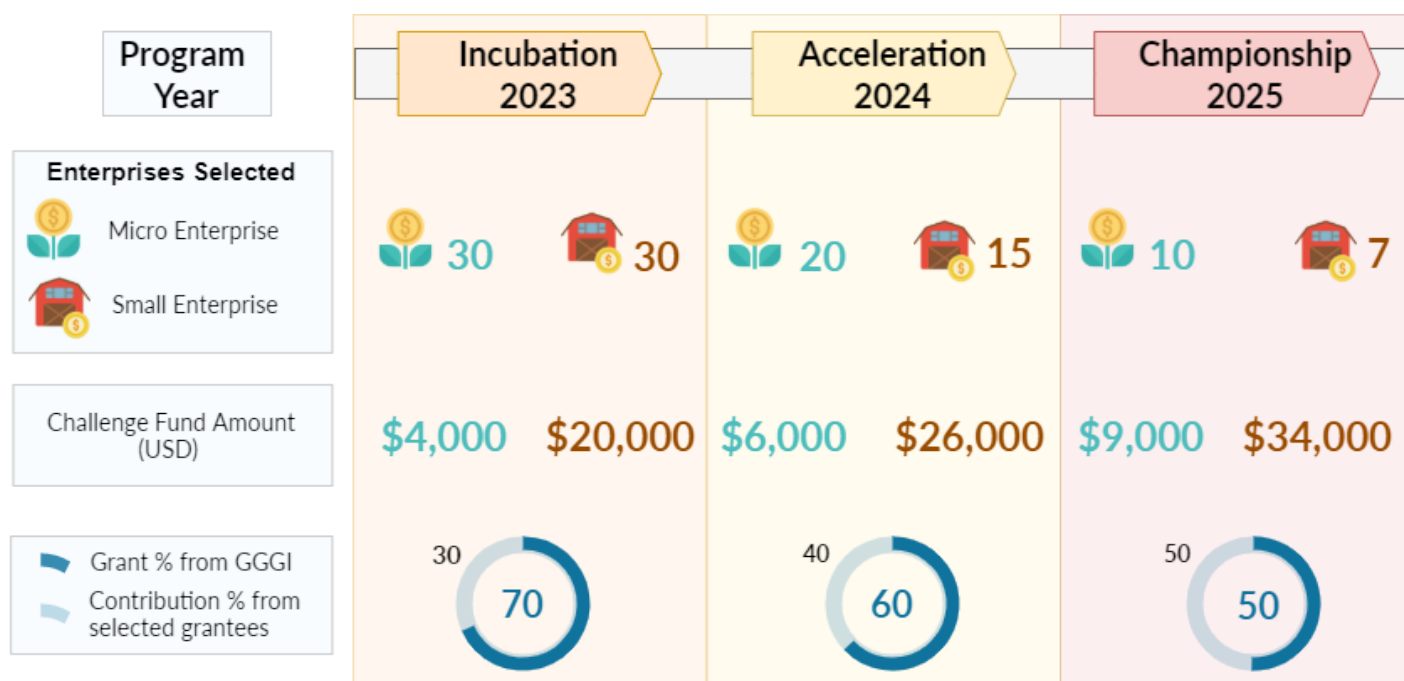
Program Year

Incubation 2023

Acceleration 2024

Championship 2025

Enterprises Selected

Micro Enterprise

Small Enterprise

30 30

20 15

10 7

Challenge Fund Amount (USD)

$4,000 $20,000

$6,000 $26,000

$9,000 $34,000

Grant % from GGGI

Contribution % from selected grantees

30 70

40 60

50 50